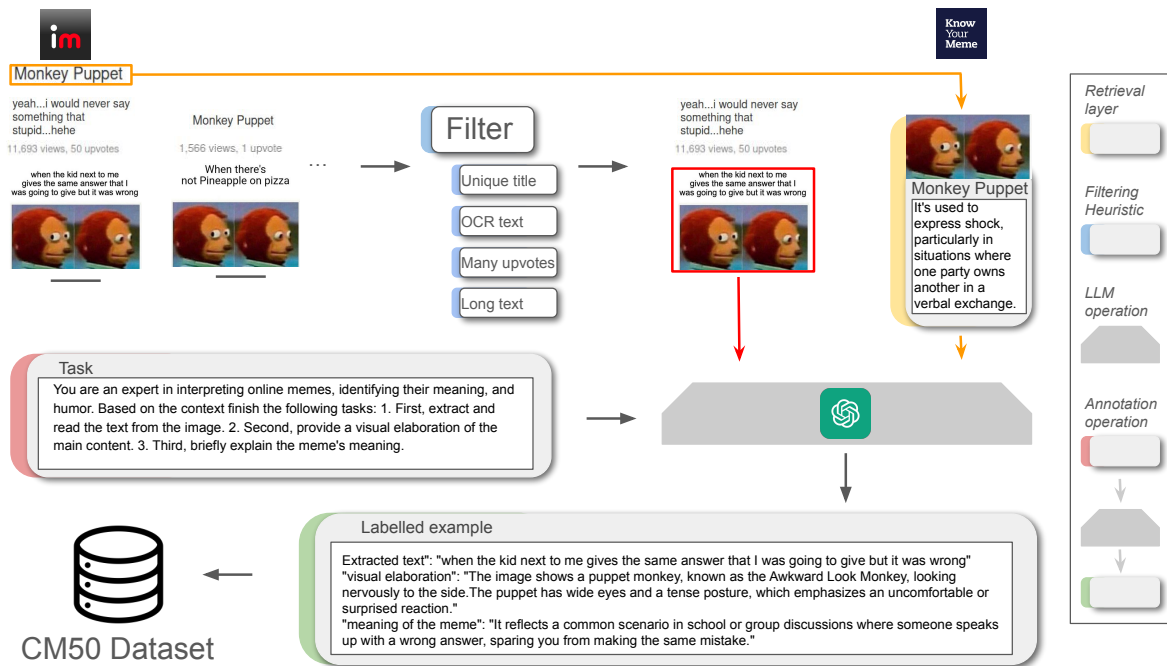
im

Know Your Meme

Monkey Puppet

yeah...i would never say something that stupid...hehe

11,693 views, 50 upvotes

when the kid next to me gives the same answer that I was going to give but it was wrong

Monkey Puppet

1,566 views, 1 upvote

When there's not Pineapple on pizza

...

Filter

Unique title

OCR text

Many upvotes

Long text

yeah...i would never say something that stupid...hehe

11,693 views, 50 upvotes

when the kid next to me gives the same answer that I was going to give but it was wrong

Monkey Puppet

It's used to express shock, particularly in situations where one party owns another in a verbal exchange.

Retrieval layer

Filtering Heuristic

LLM operation

Annotation operation

Task

You are an expert in interpreting online memes, identifying their meaning, and humor. Based on the context finish the following tasks: 1. First, extract and read the text from the image. 2. Second, provide a visual elaboration of the main content. 3. Third, briefly explain the meme's meaning.

Labelled example

Extracted text": "when the kid next to me gives the same answer that I was going to give but it was wrong"
"visual elaboration": "The image shows a puppet monkey, known as the Awkward Look Monkey, looking nervously to the side.The puppet has wide eyes and a tense posture, which emphasizes an uncomfortable or surprised reaction."
"meaning of the meme": "It reflects a common scenario in school or group discussions where someone speaks up with a wrong answer, sparing you from making the same mistake."

CM50 Dataset